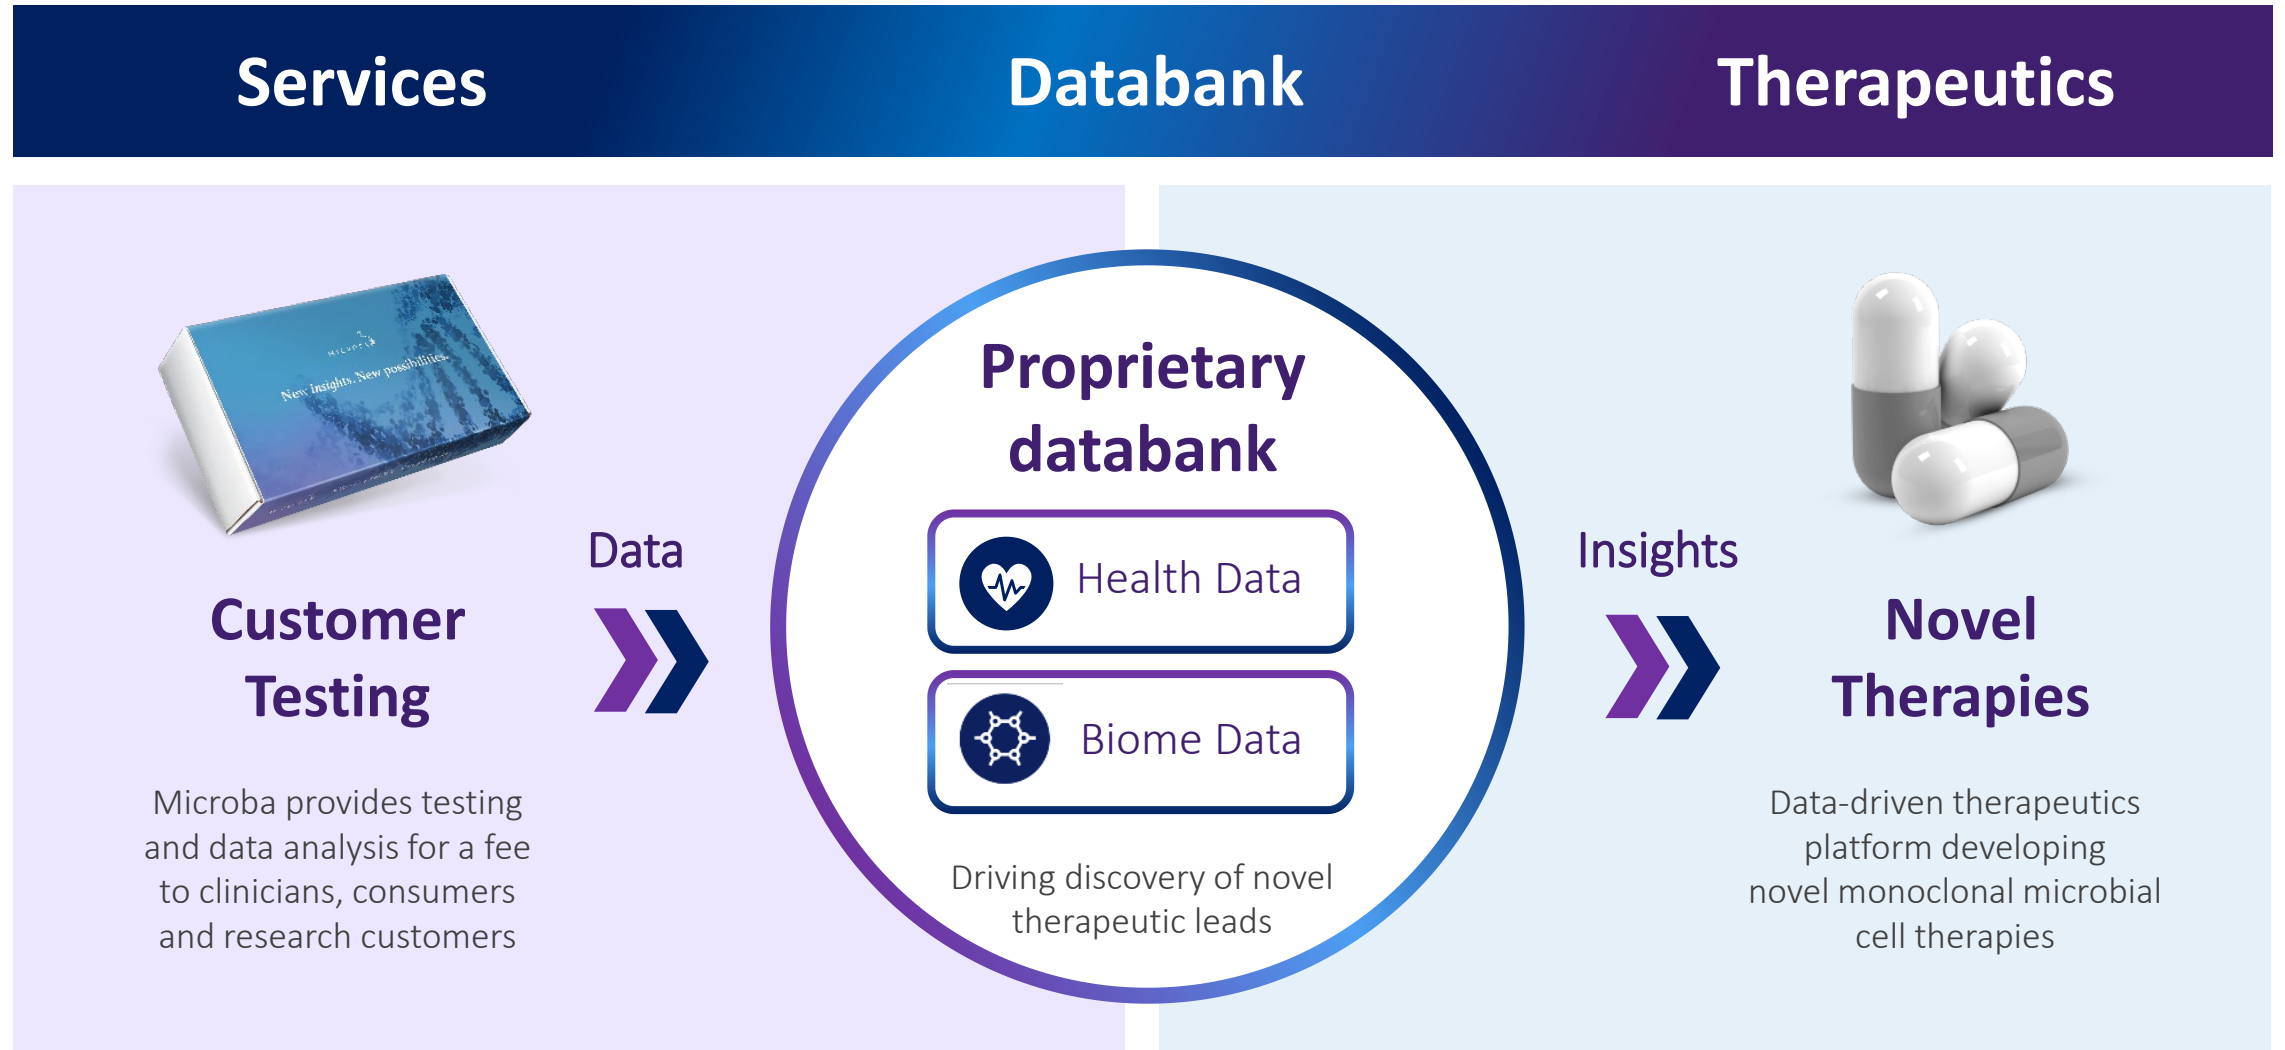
Services

Databank

Therapeutics

MICROBA

New insights. New possibilities.

Customer Testing

Microba provides testing and data analysis for a fee to clinicians, consumers and research customers

Data

Proprietary databank

Health Data

Biome Data

Driving discovery of novel therapeutic leads

Insights

Novel Therapies

Data-driven therapeutics platform developing novel monoclonal microbial cell therapies